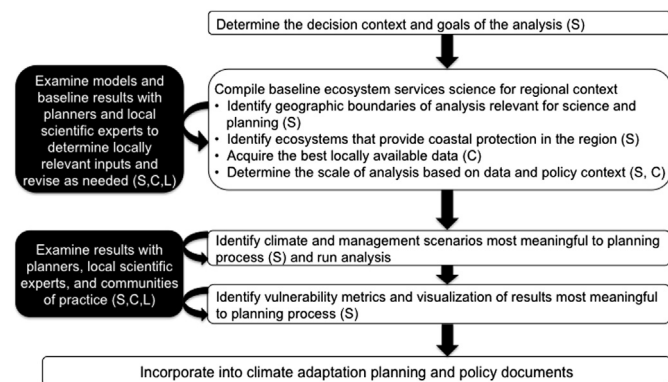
Determine the decision context and goals of the analysis (S)

Examine models and baseline results with planners and local scientific experts to determine locally relevant inputs and revise as needed (S,C,L)

Compile baseline ecosystem services science for regional context
• Identify geographic boundaries of analysis relevant for science and planning (S)
• Identify ecosystems that provide coastal protection in the region (S)
• Acquire the best locally available data (C)
• Determine the scale of analysis based on data and policy context (S, C)

Examine results with planners, local scientific experts, and communities of practice (S,C,L)

Identify climate and management scenarios most meaningful to planning process (S) and run analysis

Identify vulnerability metrics and visualization of results most meaningful to planning process (S)

Incorporate into climate adaptation planning and policy documents